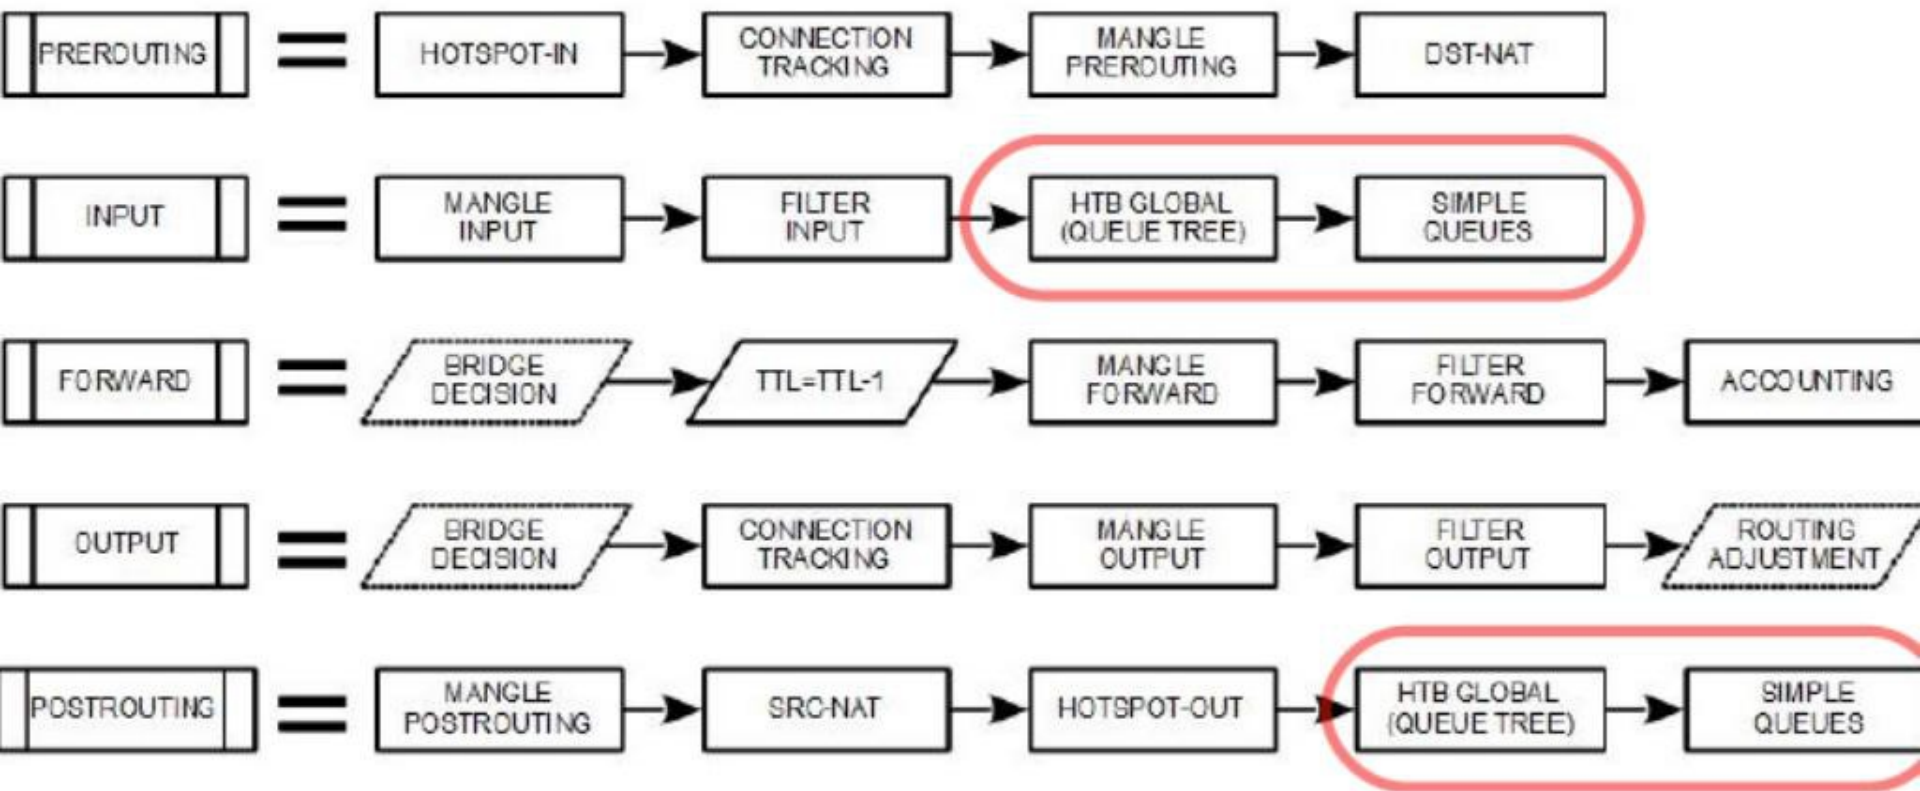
PREROUTING = HOTSPOT-IN → CONNECTION TRACKING → MANGLE PREROUTING → DST-NAT

INPUT = MANGLE INPUT → FILTER INPUT → HTB GLOBAL (QUEUE TREE) → SIMPLE QUEUES

FORWARD = BRIDGE DECISION → TTL=TTL-1 → MANGLE FORWARD → FILTER FORWARD → ACCOUNTING

OUTPUT = BRIDGE DECISION → CONNECTION TRACKING → MANGLE OUTPUT → FILTER OUTPUT → ROUTING ADJUSTMENT

POSTROUTING = MANGLE POSTROUTING → SRC-NAT → HOTSPOT-OUT → HTB GLOBAL (QUEUE TREE) → SIMPLE QUEUES